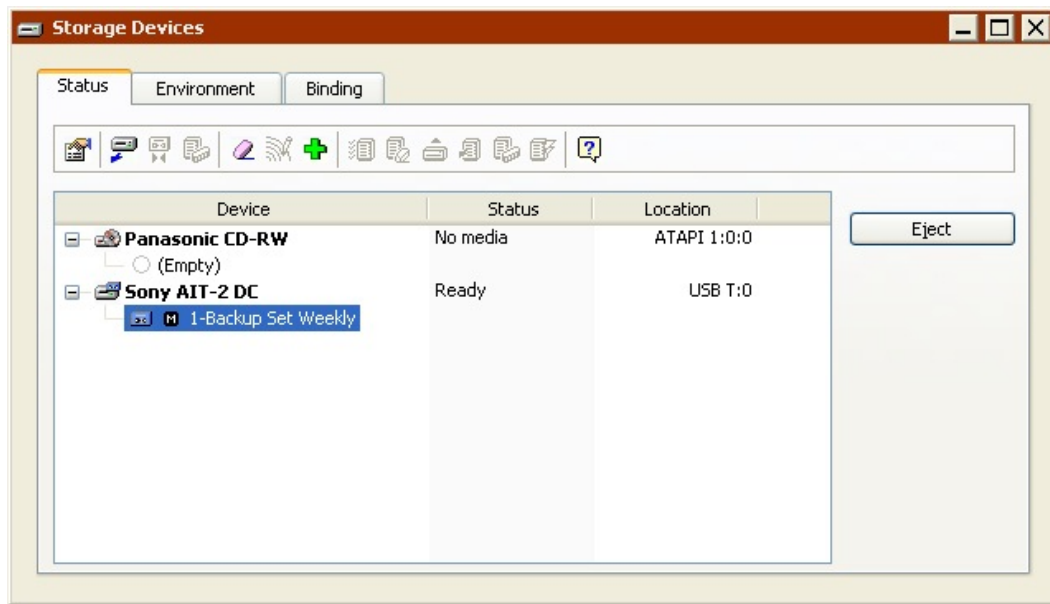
Storage Devices

Status | Environment | Binding

| Device | Status | Location |
|---|---|---|
| Panasonic CD-RW | No media | ATAPI 1:0:0 |
| (Empty) | | |
| Sony AIT-2 DC | Ready | USB T:0 |
| M 1-Backup Set Weekly | | |

Eject